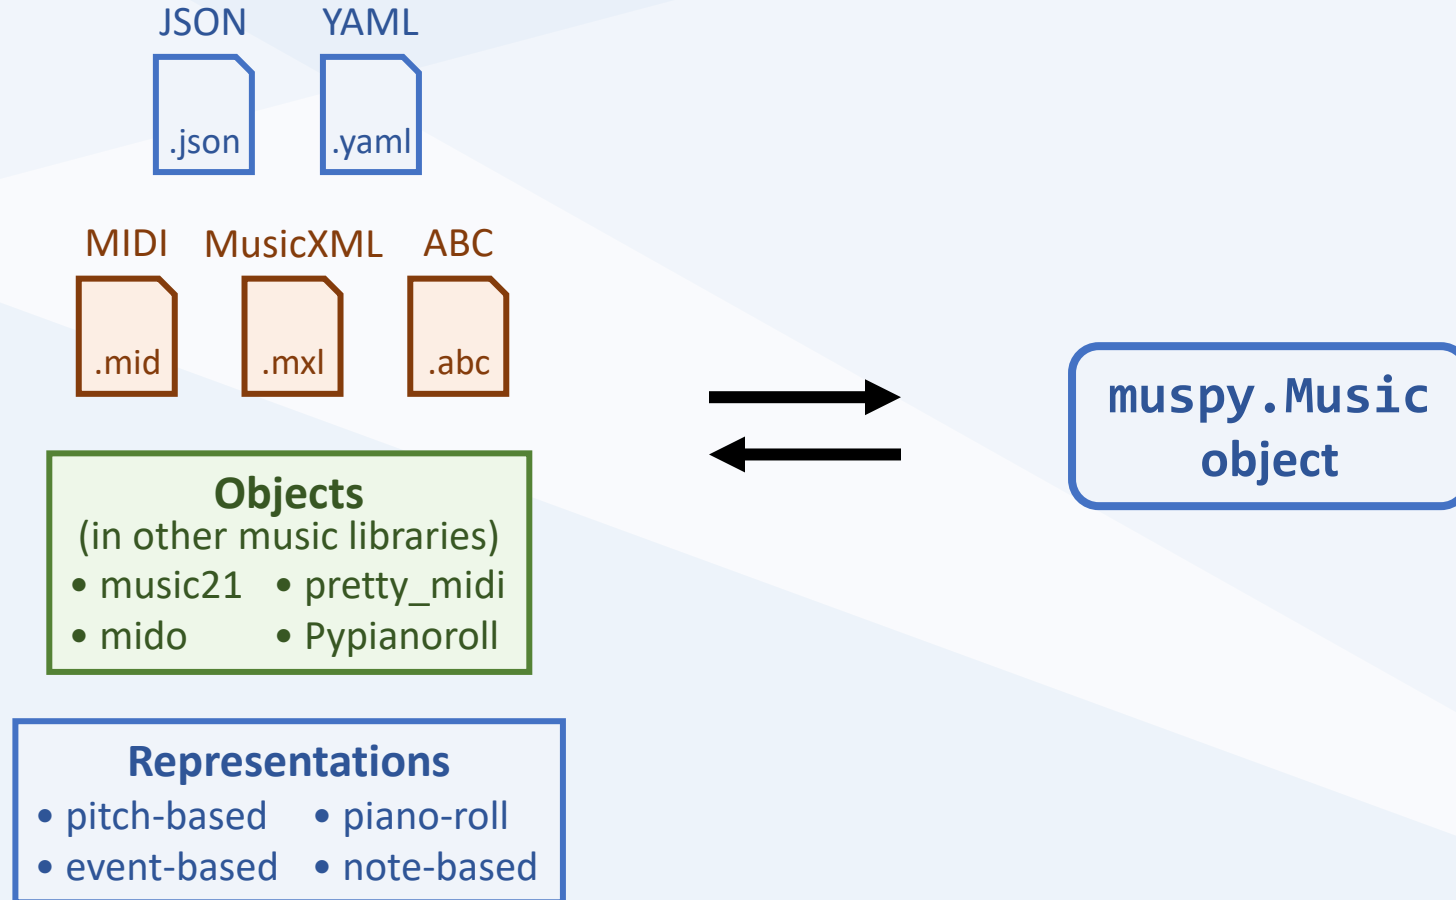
JSON YAML

.json .yaml

MIDI MusicXML ABC

.mid .mxl .abc

Objects
(in other music libraries)
• music21 • pretty_midi
• mido • Pypianoroll

Representations
• pitch-based • piano-roll
• event-based • note-based

muspy.Music object